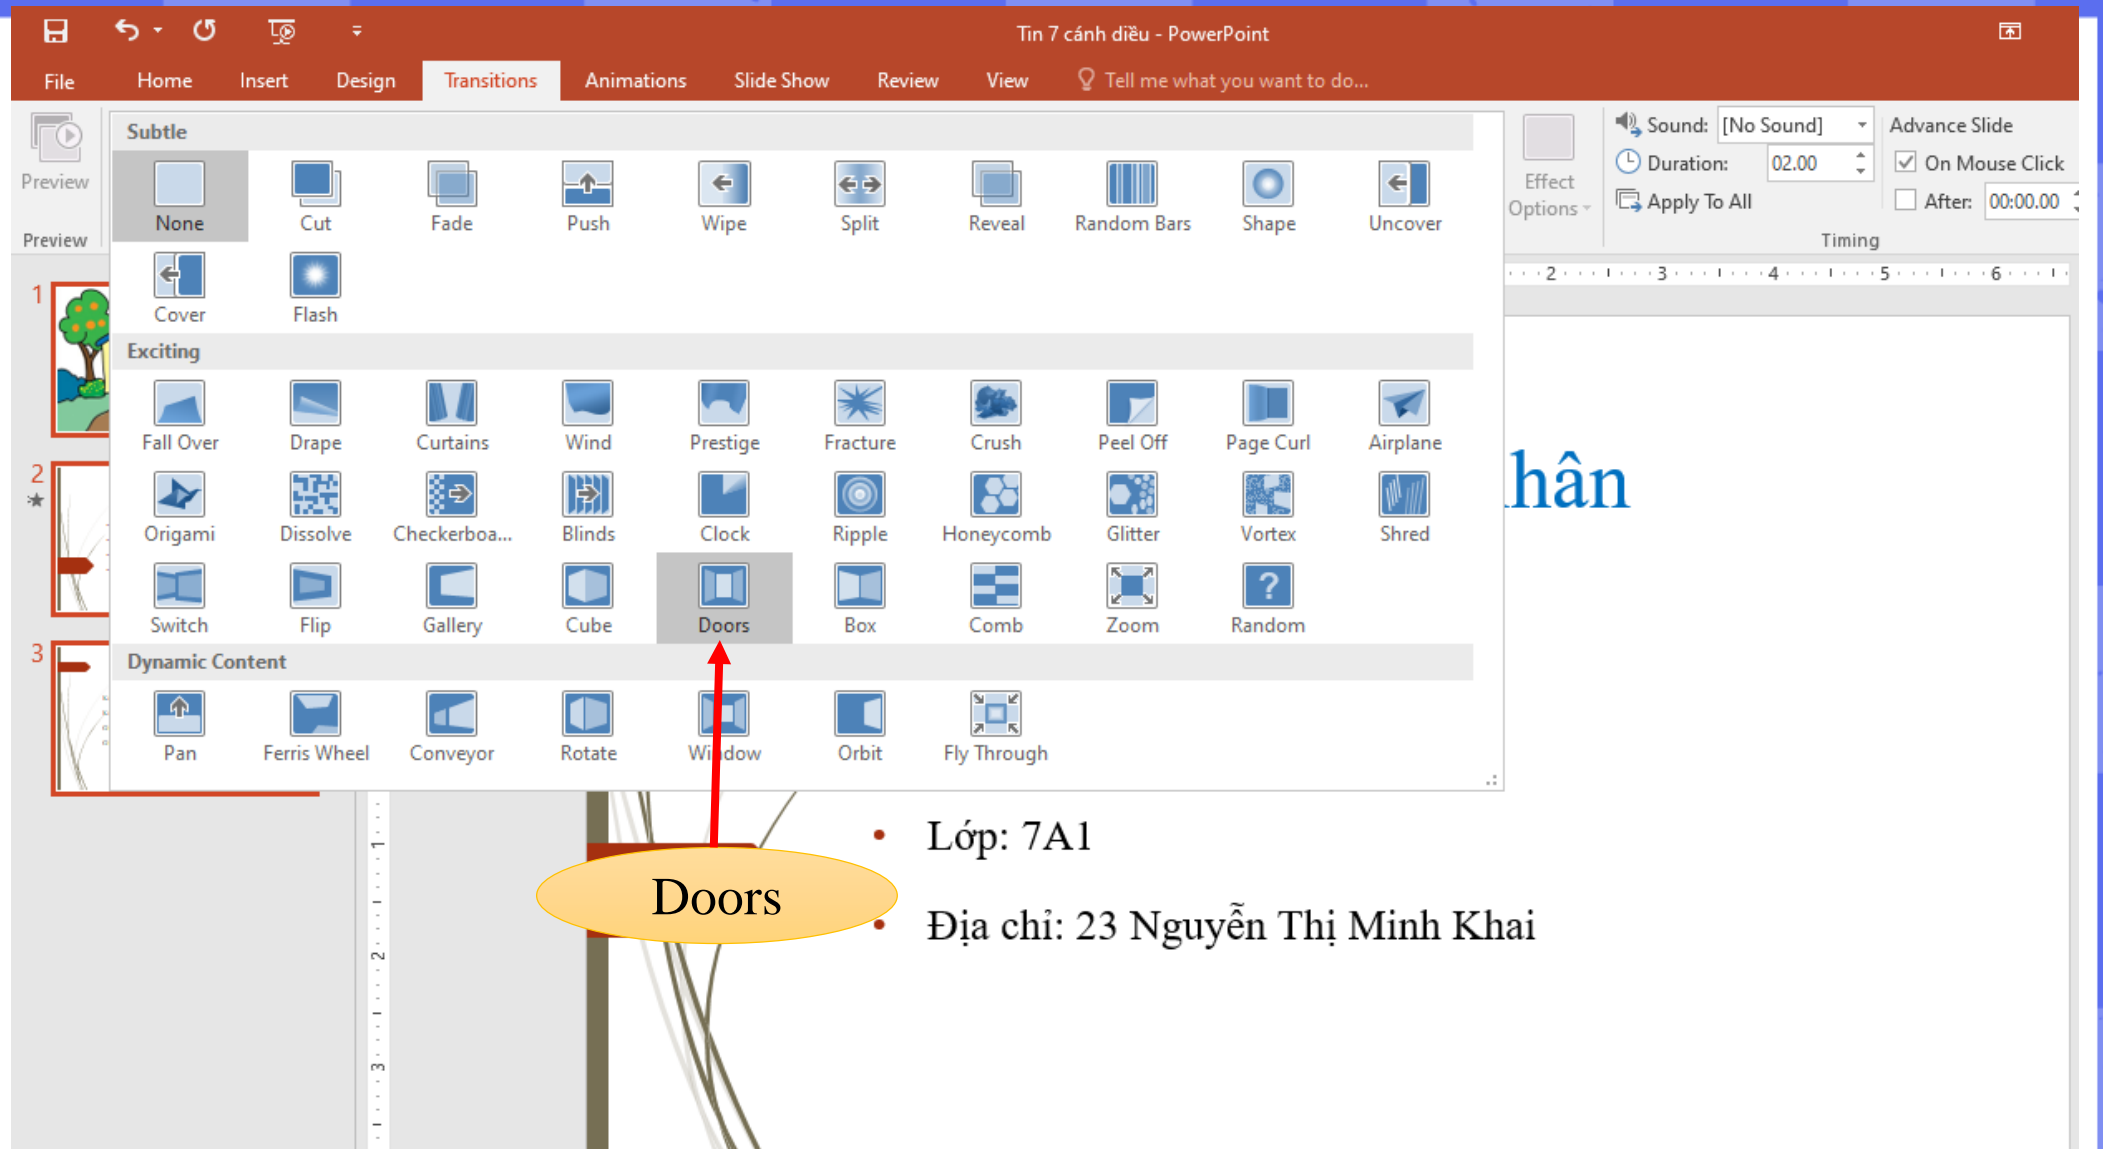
Tin 7 cánh diều - PowerPoint

File Home Insert Design Transitions Animations Slide Show Review View Tell me what you want to do...

Preview

Preview

Subtle

None Cut Fade Push Wipe Split Reveal Random Bars Shape Uncover

Cover Flash

Exciting

Fall Over Drape Curtains Wind Prestige Fracture Crush Peel Off Page Curl Airplane

Origami Dissolve Checkerboa... Blinds Clock Ripple Honeycomb Glitter Vortex Shred

Switch Flip Gallery Cube Doors Box Comb Zoom Random

Dynamic Content

Pan Ferris Wheel Conveyor Rotate Wi dow Orbit Fly Through

Effect Options

Sound: [No Sound]

Duration: 02.00

Apply To All

Advance Slide

On Mouse Click

After: 00:00.00

Timing

1

2

3

hân

Doors

• Lớp: 7A1

• Địa chỉ: 23 Nguyễn Thị Minh Khai